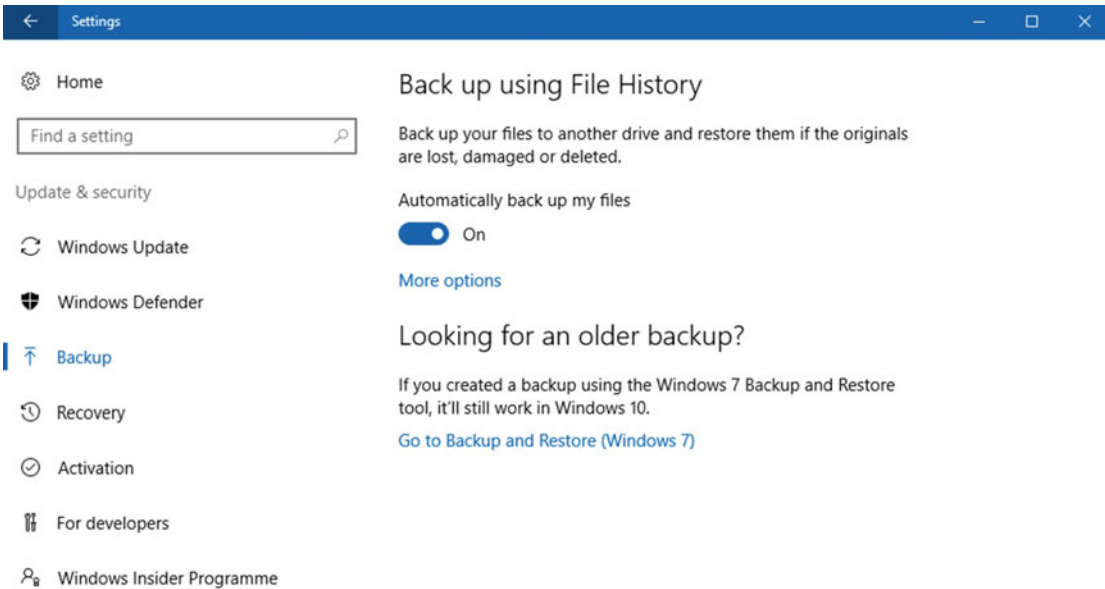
Settings

Home

Find a setting

Update & security

Windows Update

Windows Defender

Backup

Recovery

Activation

For developers

Windows Insider Programme

Back up using File History

Back up your files to another drive and restore them if the originals are lost, damaged or deleted.

Automatically back up my files

On

More options

Looking for an older backup?

If you created a backup using the Windows 7 Backup and Restore tool, it'll still work in Windows 10.

Go to Backup and Restore (Windows 7)